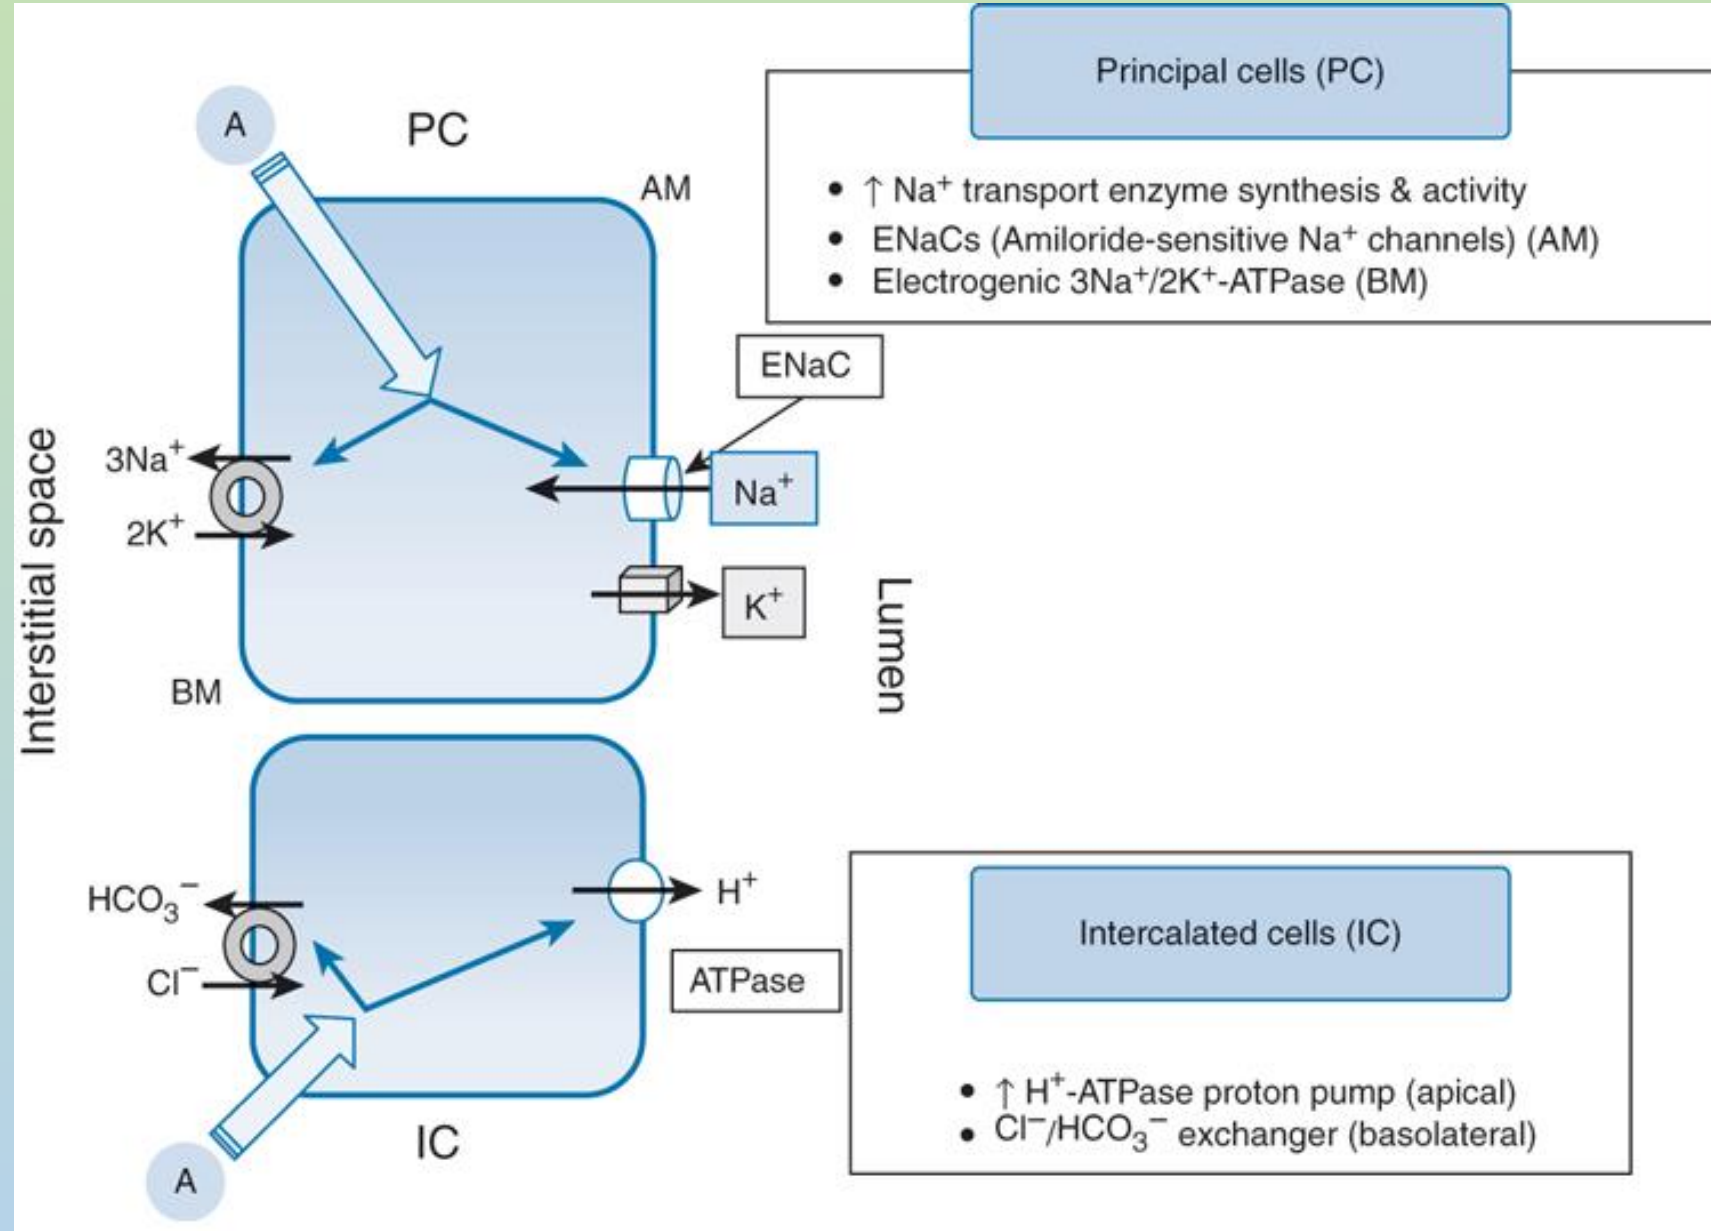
A

PC

AM

Interstitial space

$3Na^+$

$2K^+$

BM

ENaC

$Na^+$

$K^+$

Lumen

Principal cells (PC)

• ↑ $Na^+$ transport enzyme synthesis & activity
• ENaCs (Amiloride-sensitive $Na^+$ channels) (AM)
• Electrogenic $3Na^+/2K^+$-ATPase (BM)

$HCO_3^-$

$Cl^-$

$H^+$

ATPase

IC

A

Intercalated cells (IC)

• ↑ $H^+$-ATPase proton pump (apical)
• $Cl^-/HCO_3^-$ exchanger (basolateral)